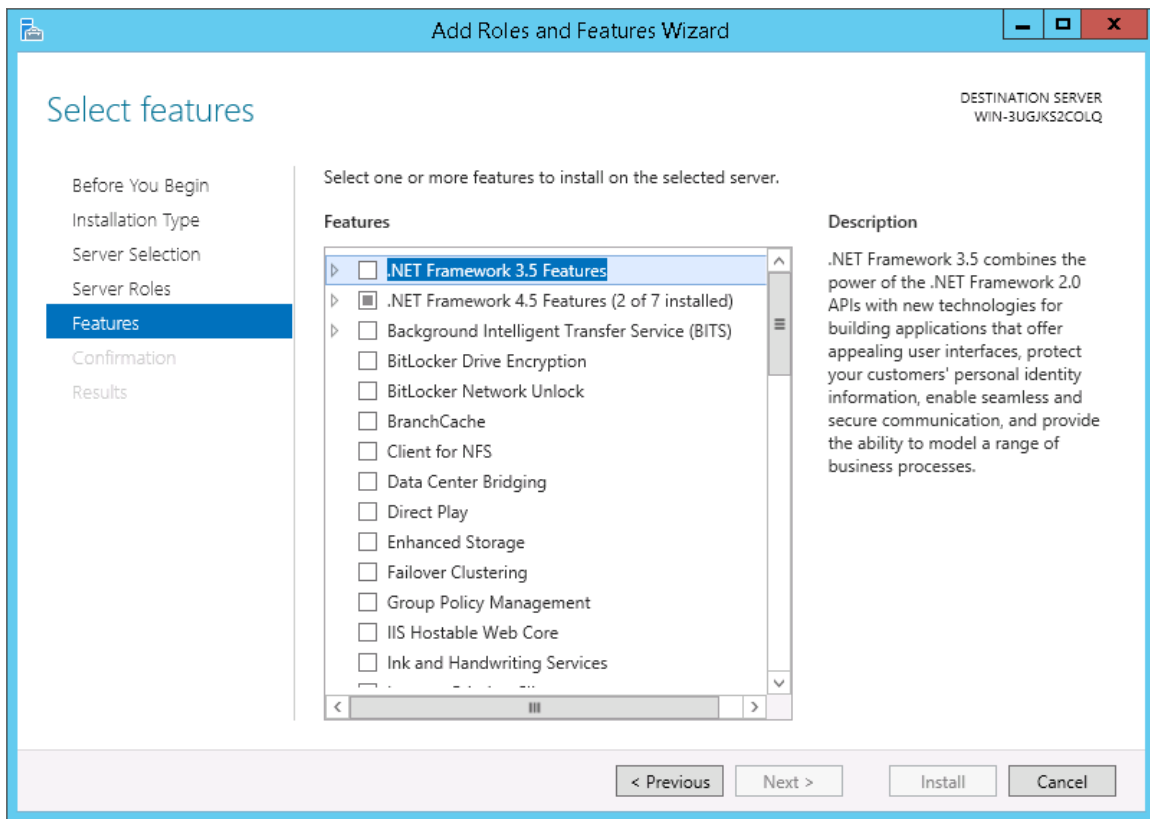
Add Roles and Features Wizard

Select features

DESTINATION SERVER
WIN-3UGJKS2COLQ

Before You Begin
Installation Type
Server Selection
Server Roles
Features
Confirmation
Results

Select one or more features to install on the selected server.

Features

.NET Framework 3.5 Features
.NET Framework 4.5 Features (2 of 7 installed)
Background Intelligent Transfer Service (BITS)
BitLocker Drive Encryption
BitLocker Network Unlock
BranchCache
Client for NFS
Data Center Bridging
Direct Play
Enhanced Storage
Failover Clustering
Group Policy Management
IIS Hostable Web Core
Ink and Handwriting Services
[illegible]

Description

.NET Framework 3.5 combines the power of the .NET Framework 2.0 APIs with new technologies for building applications that offer appealing user interfaces, protect your customers' personal identity information, enable seamless and secure communication, and provide the ability to model a range of business processes.

< Previous   Next >   Install   Cancel